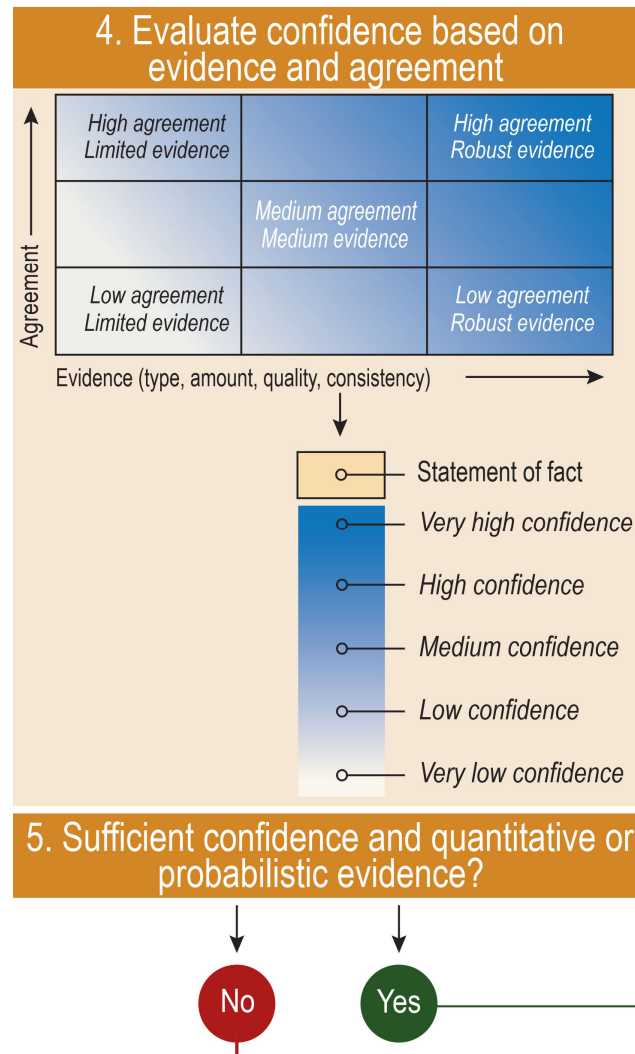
4. Evaluate confidence based on evidence and agreement

Agreement

| High agreement Limited evidence | | High agreement Robust evidence |
|---|---|---|
| | Medium agreement Medium evidence | |
| Low agreement Limited evidence | | Low agreement Robust evidence |

Evidence (type, amount, quality, consistency)

Statement of fact
Very high confidence
High confidence
Medium confidence
Low confidence
Very low confidence

5. Sufficient confidence and quantitative or probabilistic evidence?

No

Yes